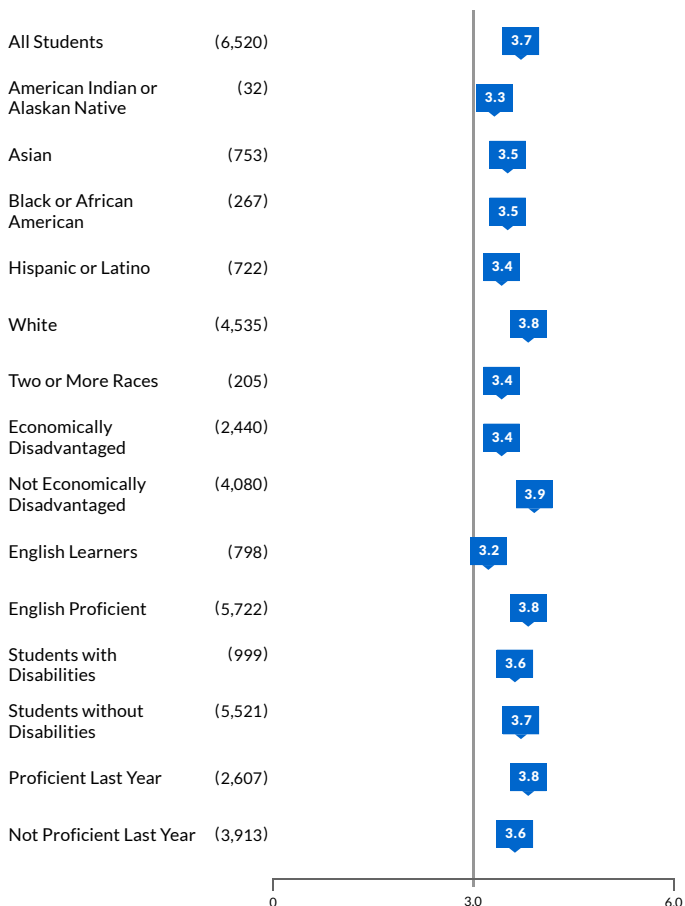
| | | |
|---|---|---|
| All Students | (6,520) | 3.7 |
| American Indian or Alaskan Native | (32) | 3.3 |
| Asian | (753) | 3.5 |
| Black or African American | (267) | 3.5 |
| Hispanic or Latino | (722) | 3.4 |
| White | (4,535) | 3.8 |
| Two or More Races | (205) | 3.4 |
| Economically Disadvantaged | (2,440) | 3.4 |
| Not Economically Disadvantaged | (4,080) | 3.9 |
| English Learners | (798) | 3.2 |
| English Proficient | (5,722) | 3.8 |
| Students with Disabilities | (999) | 3.6 |
| Students without Disabilities | (5,521) | 3.7 |
| Proficient Last Year | (2,607) | 3.8 |
| Not Proficient Last Year | (3,913) | 3.6 |

0
3.0
6.0